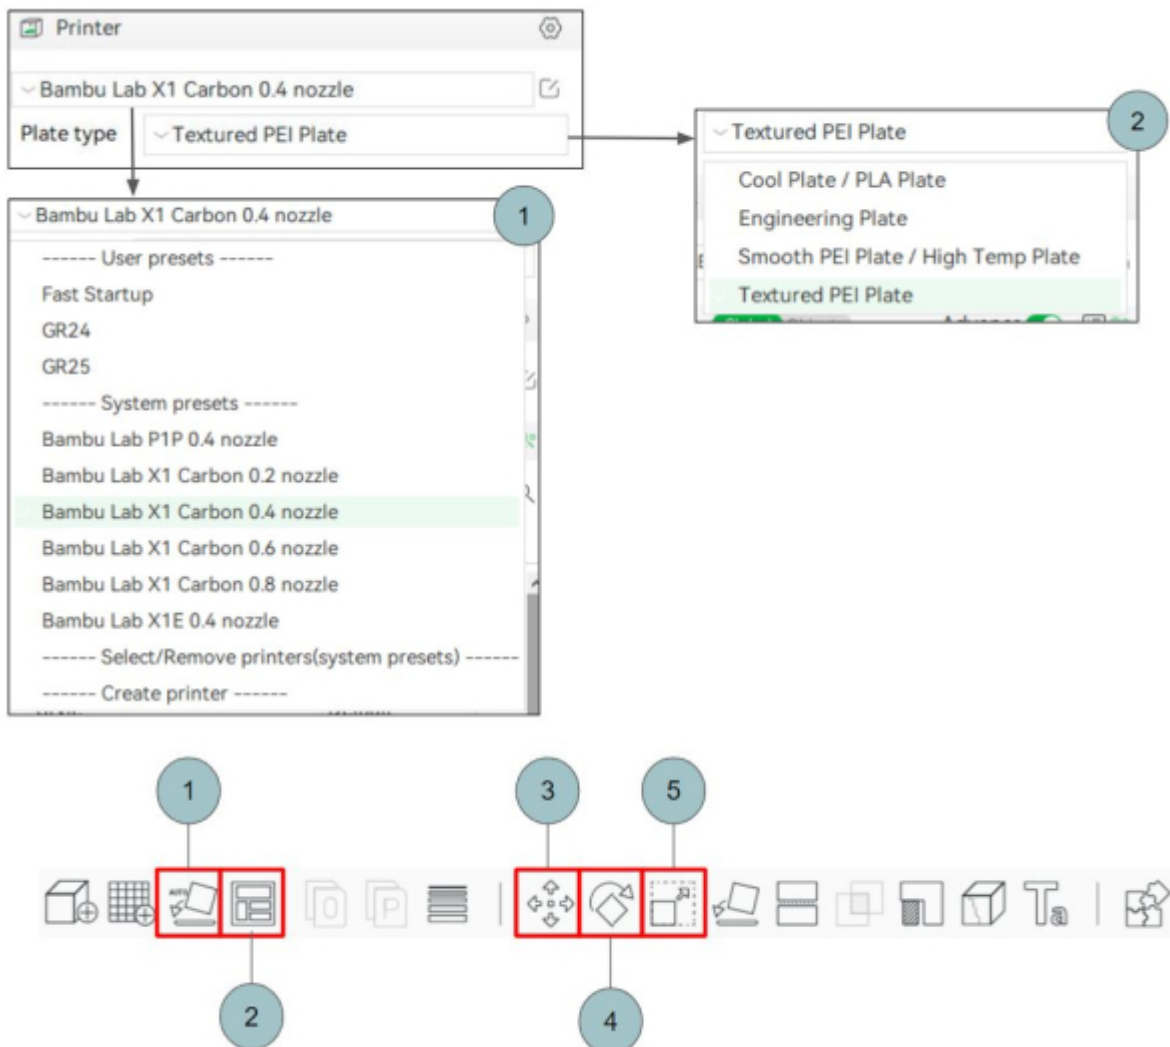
Printer

Bambu Lab X1 Carbon 0.4 nozzle

Plate type Textured PEI Plate

Textured PEI Plate 2

Cool Plate / PLA Plate

Engineering Plate

Smooth PEI Plate / High Temp Plate

Textured PEI Plate

Bambu Lab X1 Carbon 0.4 nozzle 1

------ User presets ------

Fast Startup

GR24

GR25

------ System presets ------

Bambu Lab P1P 0.4 nozzle

Bambu Lab X1 Carbon 0.2 nozzle

Bambu Lab X1 Carbon 0.4 nozzle

Bambu Lab X1 Carbon 0.6 nozzle

Bambu Lab X1 Carbon 0.8 nozzle

Bambu Lab X1E 0.4 nozzle

------ Select/Remove printers(system presets) ------

------ Create printer ------

1 3 5

AUTO

2 4